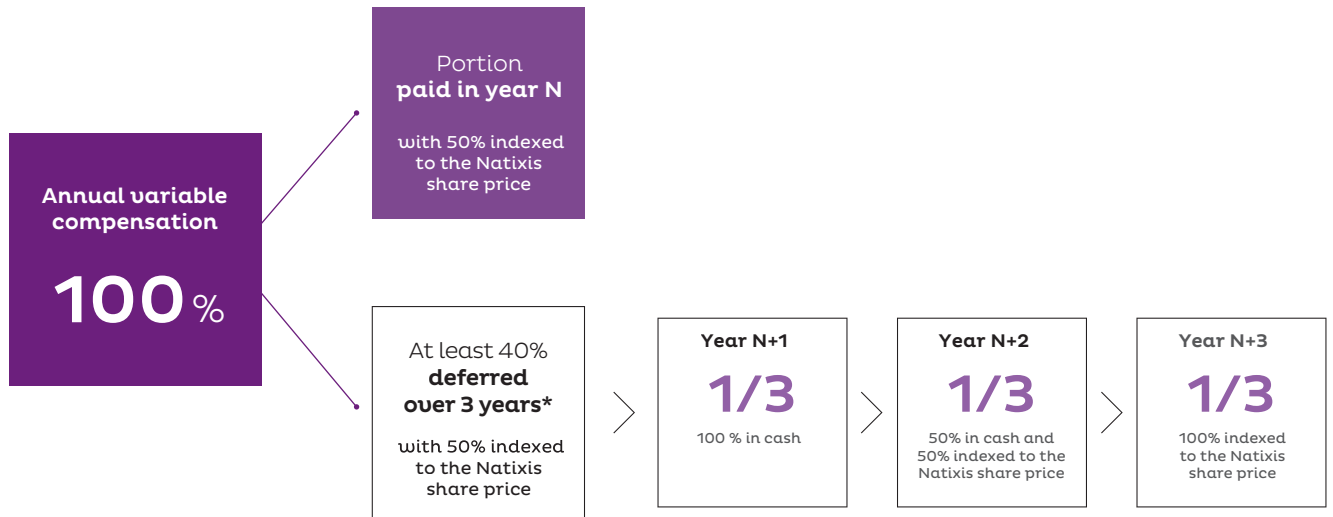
Annual variable compensation

100 %

Portion
paid in year N

with 50% indexed to the Natixis share price

At least 40%
deferred over 3 years*

with 50% indexed to the Natixis share price

Year N+1

1/3

100 % in cash

Year N+2

1/3

50% in cash and 50% indexed to the Natixis share price

Year N+3

1/3

100% indexed to the Natixis share price